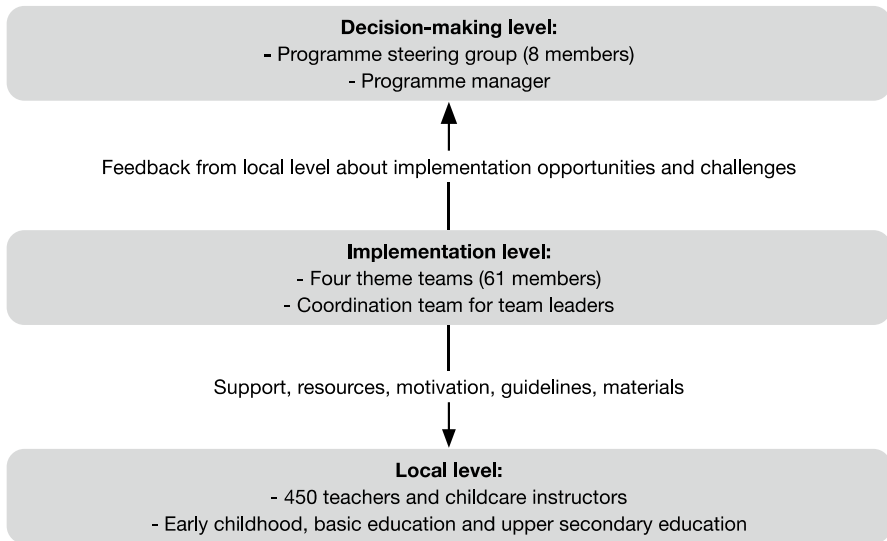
**Decision-making level:**
- Programme steering group (8 members)
- Programme manager

Feedback from local level about implementation opportunities and challenges

**Implementation level:**
- Four theme teams (61 members)
- Coordination team for team leaders

Support, resources, motivation, guidelines, materials

**Local level:**
- 450 teachers and childcare instructors
- Early childhood, basic education and upper secondary education